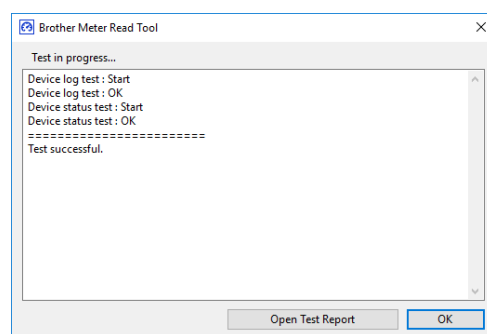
Brother Meter Read Tool

Test in progress...

Device log test : Start
Device log test : OK
Device status test : Start
Device status test : OK
========================
Test successful.

Open Test Report

OK